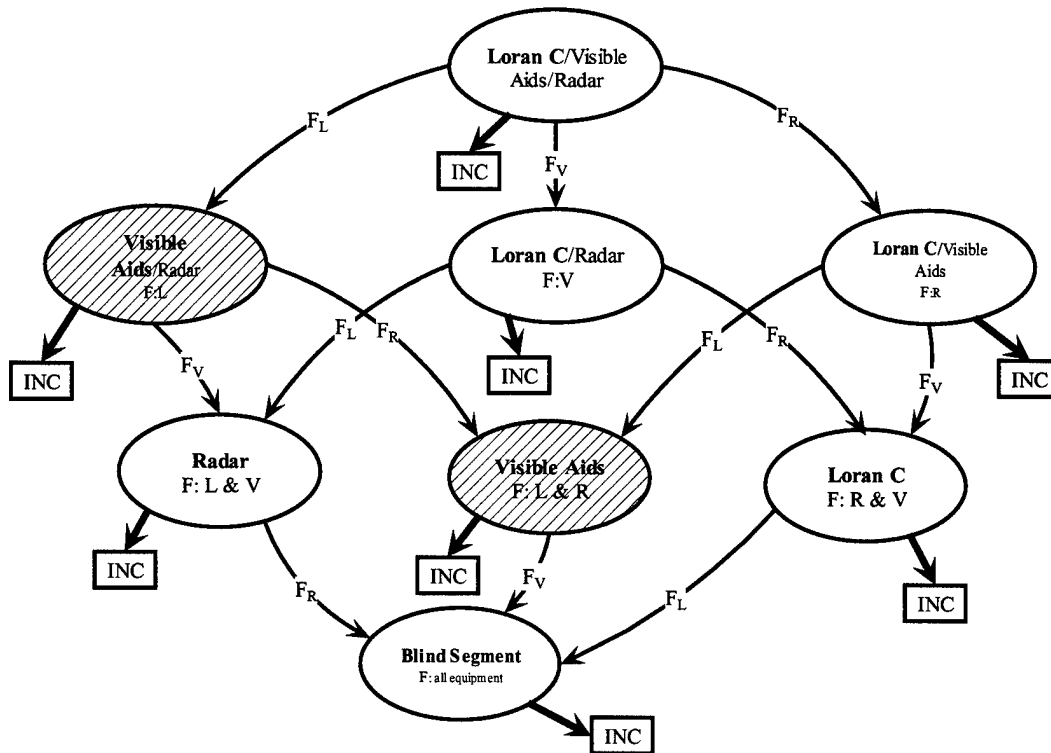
Loran C/Visible Aids/Radar

$F_L$

INC

$F_V$

$F_R$

Visible Aids/Radar
F:L

Loran C/Radar
F:V

Loran C/Visible Aids
F:R

$F_L$

$F_R$

$F_L$

$F_R$

INC

INC

INC

$F_V$

$F_V$

Radar
F: L & V

Visible Aids
F: L & R

Loran C
F: R & V

INC

INC

$F_V$

$F_R$

$F_L$

INC

Blind Segment
F: all equipment

INC